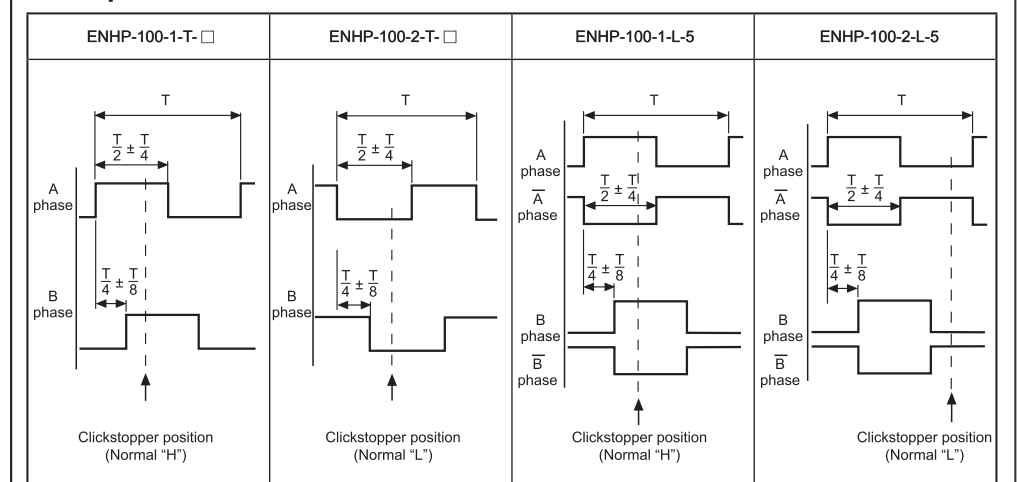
| ENHP-100-1-T-□ | ENHP-100-2-T-□ | ENHP-100-1-L-5 | ENHP-100-2-L-5 |
|---|---|---|---|
| T $\frac{T}{2} \pm \frac{T}{4}$ A phase $\frac{T}{4} \pm \frac{T}{8}$ B phase Clickstopper position (Normal "H") | T $\frac{T}{2} \pm \frac{T}{4}$ A phase $\frac{T}{4} \pm \frac{T}{8}$ B phase Clickstopper position (Normal "L") | T A phase $\overline{A}$ phase $\frac{T}{2} \pm \frac{T}{4}$ $\frac{T}{4} \pm \frac{T}{8}$ B phase $\overline{B}$ phase Clickstopper position (Normal "H") | T A phase $\overline{A}$ phase $\frac{T}{2} \pm \frac{T}{4}$ $\frac{T}{4} \pm \frac{T}{8}$ B phase $\overline{B}$ phase Clickstopper position (Normal "L") |